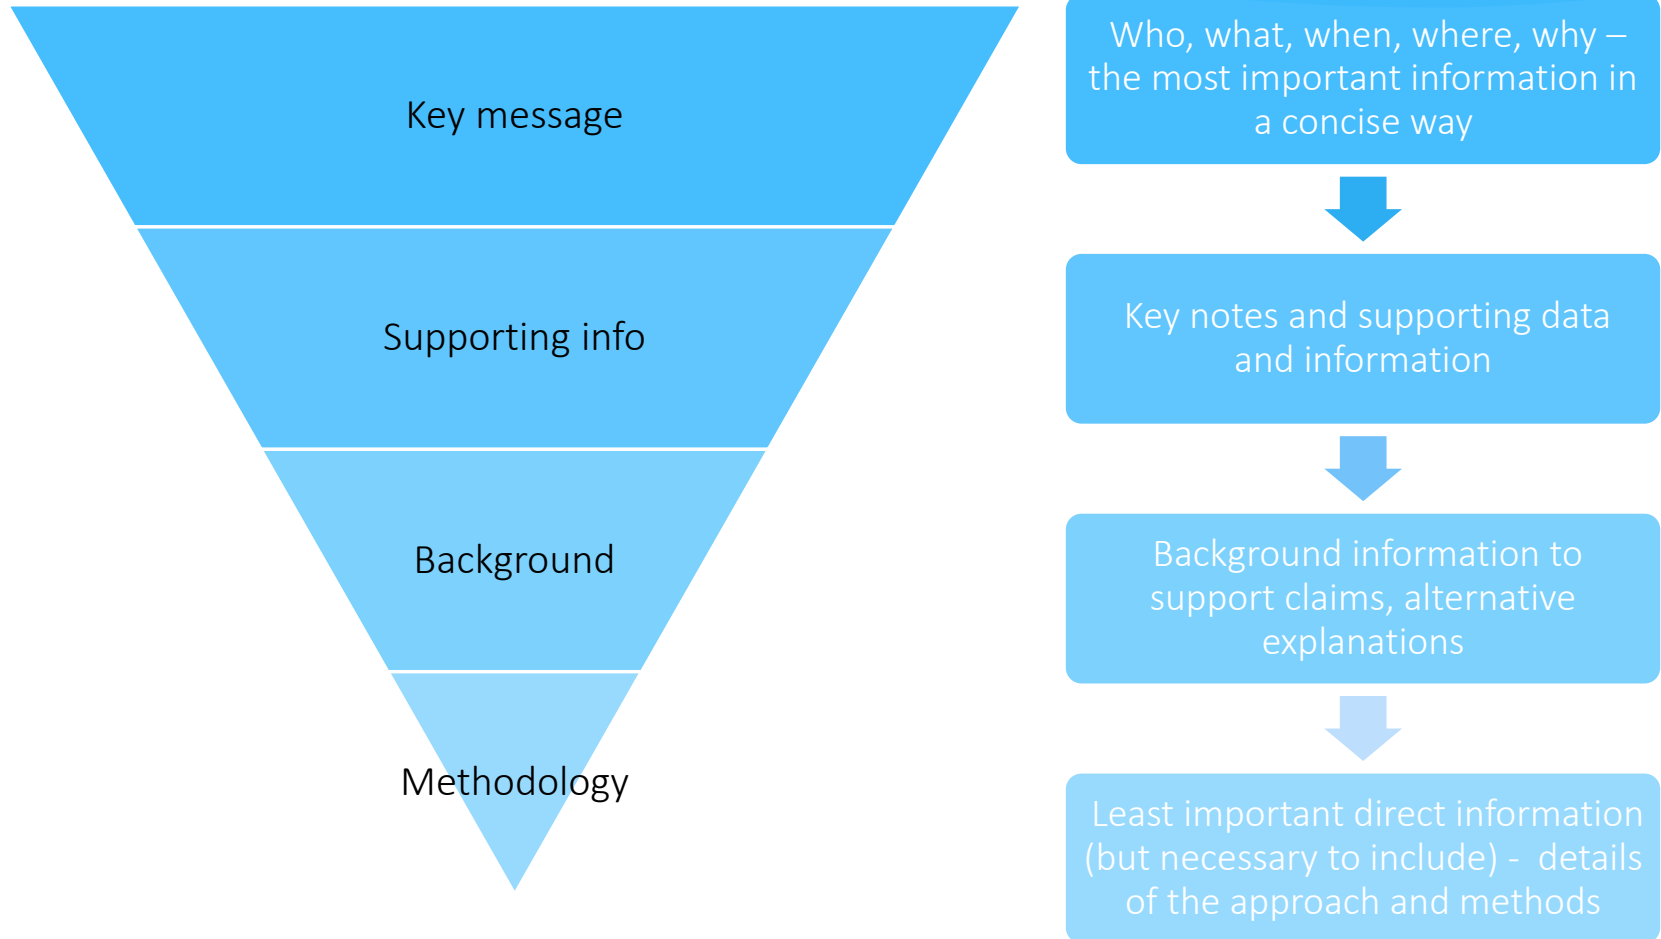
Key message

Supporting info

Background

Methodology

Who, what, when, where, why – the most important information in a concise way

Key notes and supporting data and information

Background information to support claims, alternative explanations

Least important direct information (but necessary to include) - details of the approach and methods